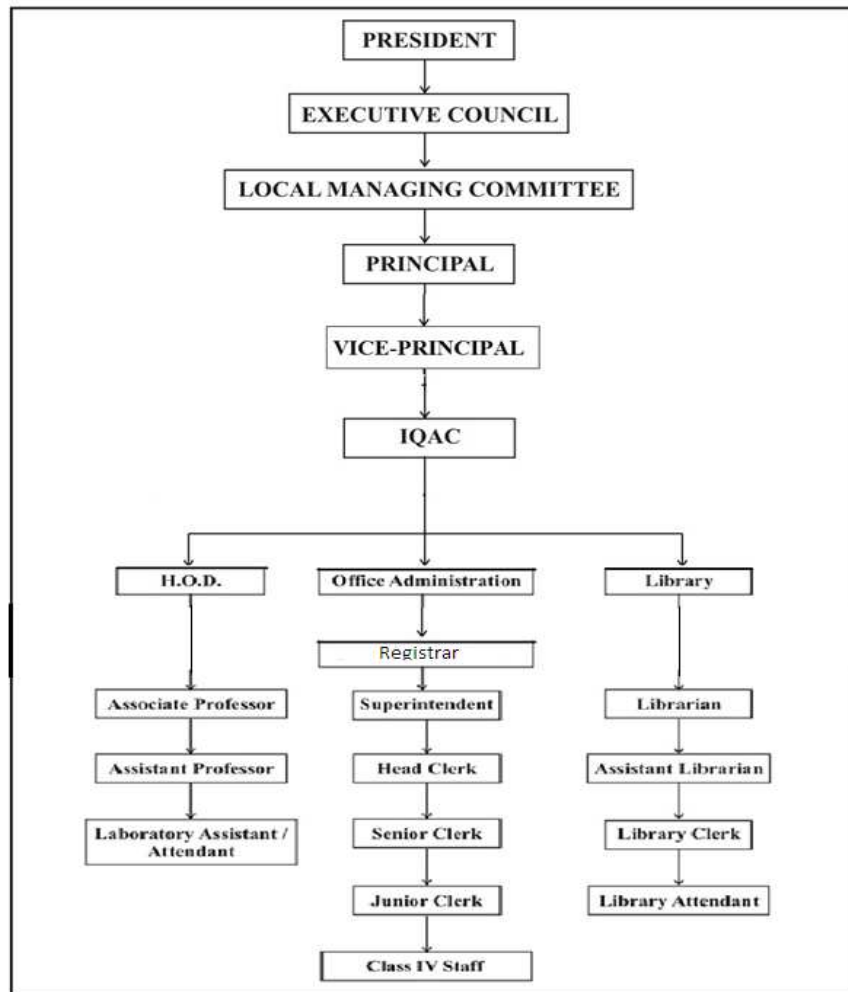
PRESIDENT

EXECUTIVE COUNCIL

LOCAL MANAGING COMMITTEE

PRINCIPAL

VICE-PRINCIPAL

IQAC

H.O.D.

Associate Professor

Assistant Professor

Laboratory Assistant / Attendant

Office Administration

Registrar

Superintendent

Head Clerk

Senior Clerk

Junior Clerk

Class IV Staff

Library

Librarian

Assistant Librarian

Library Clerk

Library Attendant